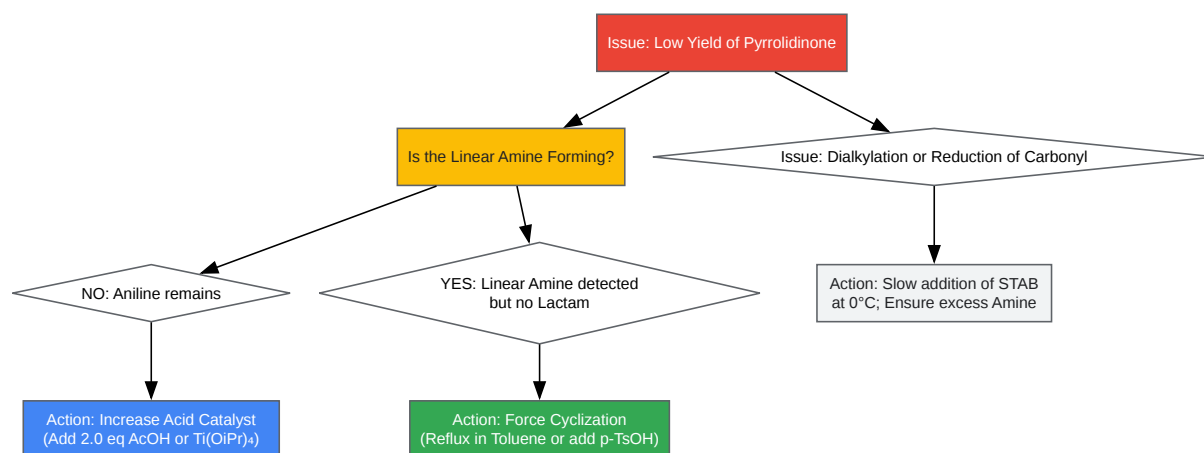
Issue: Low Yield of Pyrrolidinone

Is the Linear Amine Forming?

Issue: Dialkylation or Reduction of Carbonyl

NO: Aniline remains

YES: Linear Amine detected but no Lactam

Action: Slow addition of STAB at 0°C; Ensure excess Amine

Action: Increase Acid Catalyst (Add 2.0 eq AcOH or $Ti(OiPr)_4$)

Action: Force Cyclization (Reflux in Toluene or add p-TsOH)